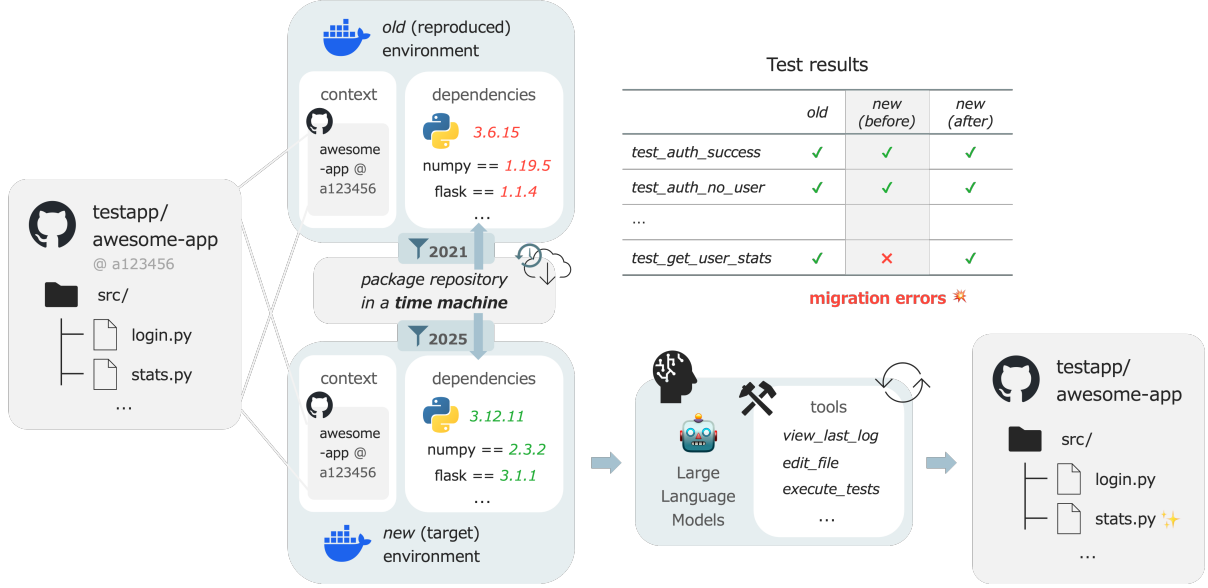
testapp/
awesome-app
@ a123456

src/
login.py
stats.py
...

old (reproduced) environment

context
awesome-app @ a123456

dependencies
3.6.15
numpy == 1.19.5
flask == 1.1.4
...

2021
package repository in a time machine
2025

context
awesome-app @ a123456

dependencies
3.12.11
numpy == 2.3.2
flask == 3.1.1
...

new (target) environment

Test results

| | old | new (before) | new (after) |
|---|---|---|---|
| test_auth_success | ✓ | ✓ | ✓ |
| test_auth_no_user | ✓ | ✓ | ✓ |
| ... | | | |
| test_get_user_stats | ✓ | ✕ | ✓ |

migration errors

Large Language Models

tools
view_last_log
edit_file
execute_tests
...

testapp/
awesome-app

src/
login.py
stats.py
...